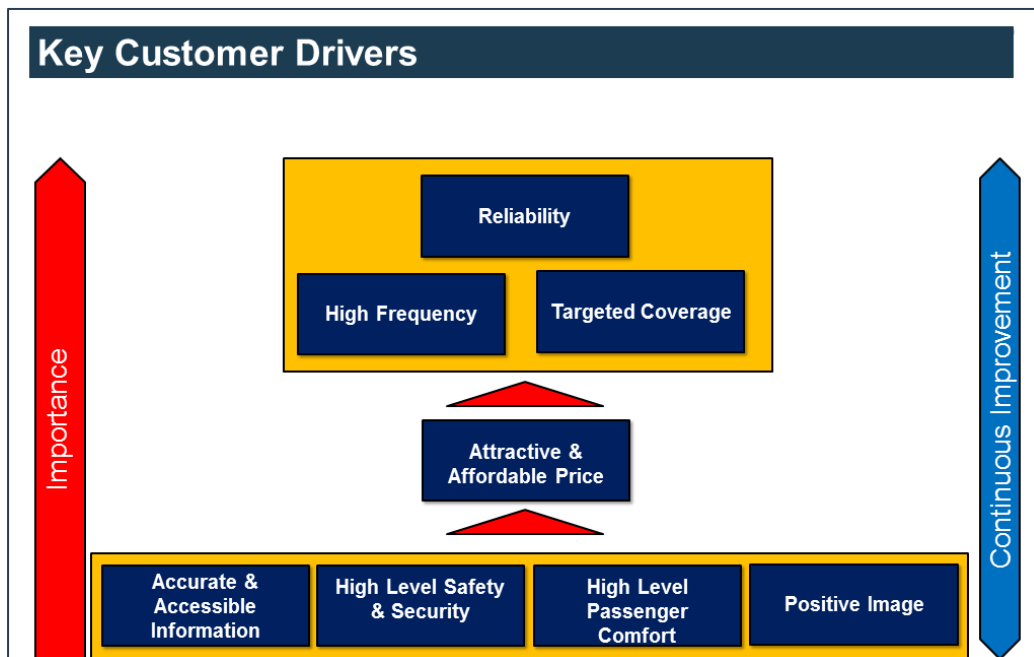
Key Customer Drivers

Importance

Reliability

High Frequency

Targeted Coverage

Attractive & Affordable Price

Accurate & Accessible Information

High Level Safety & Security

High Level Passenger Comfort

Positive Image

Continuous Improvement